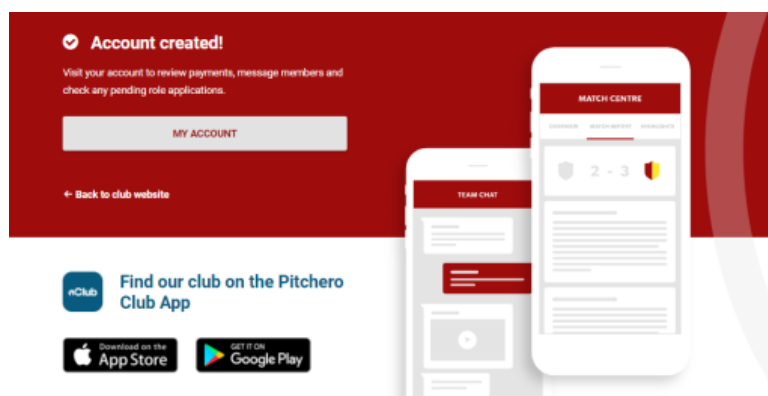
Account created!

Visit your account to review payments, message members and check any pending role applications.

MY ACCOUNT

← Back to club website

MATCH CENTRE

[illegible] MATCH REPORT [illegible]

2 - 3

TEAM CHAT

nClub

Find our club on the Pitchero Club App

Download on the App Store

GET IT ON Google Play